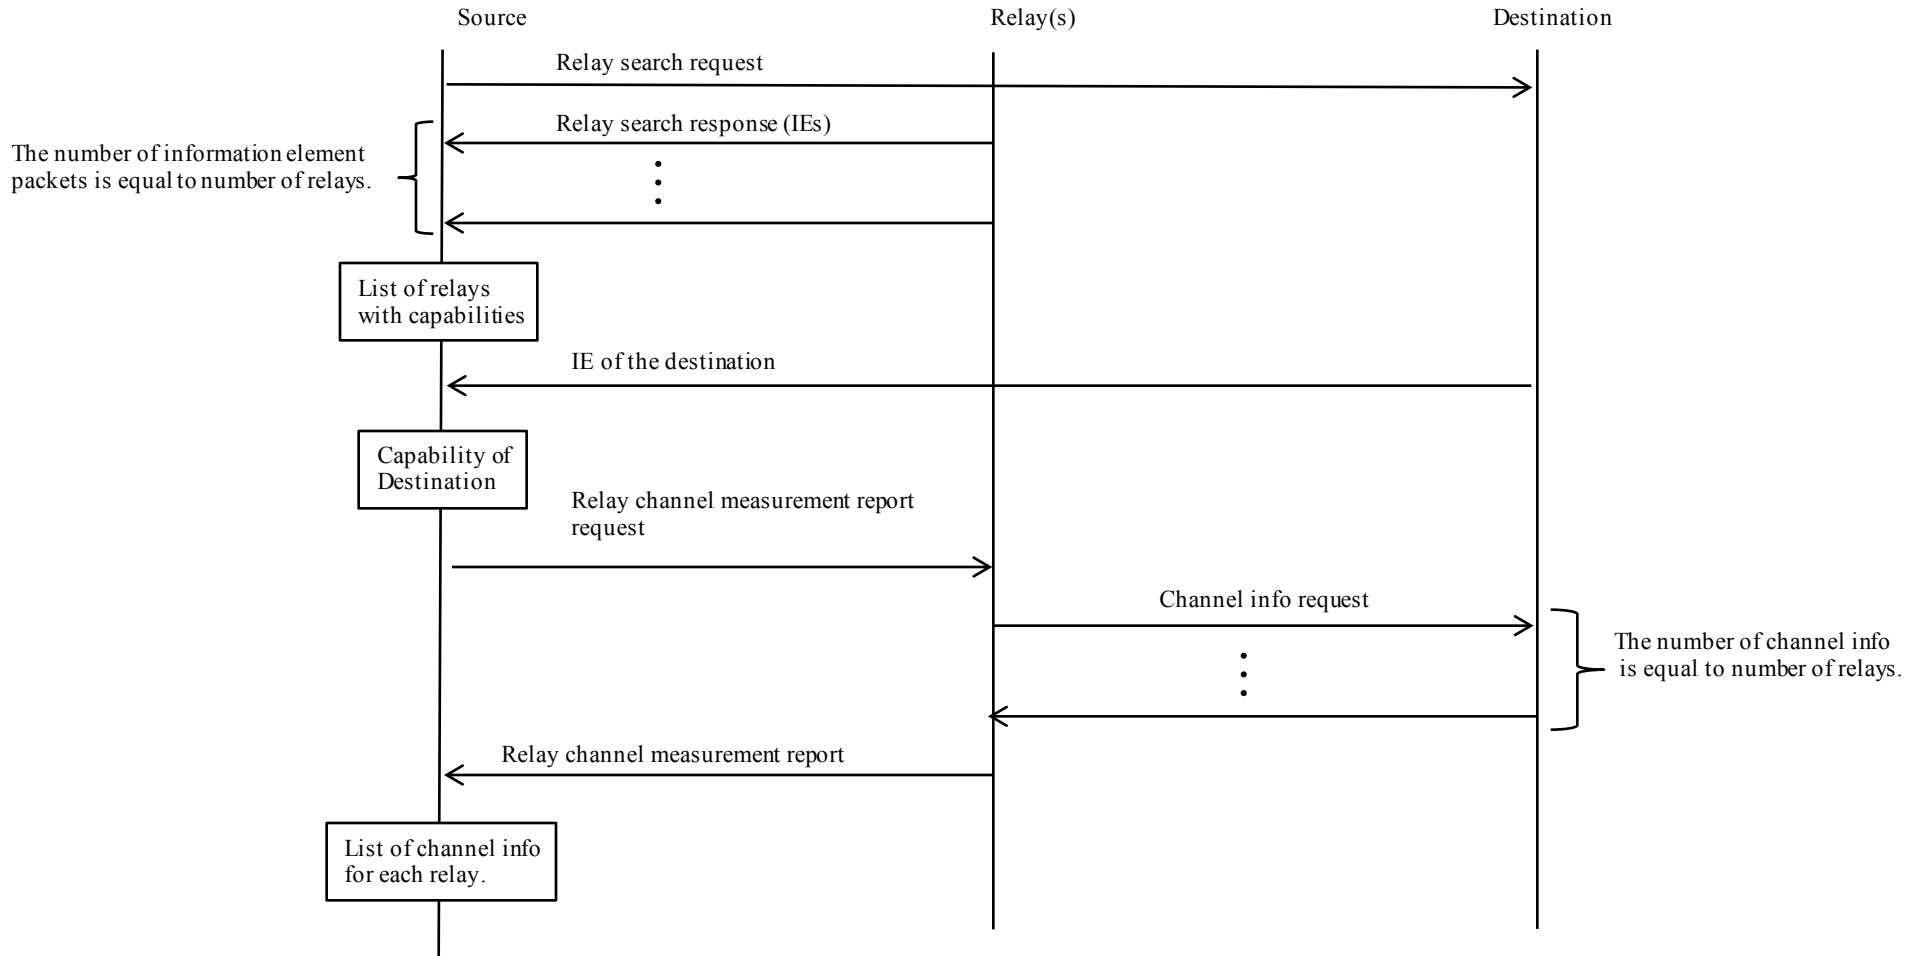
Source

Relay(s)

Destination

Relay search request

Relay search response (IEs)

The number of information element packets is equal to number of relays.

List of relays with capabilities

IE of the destination

Capability of Destination

Relay channel measurement report request

Channel info request

The number of channel info is equal to number of relays.

Relay channel measurement report

List of channel info for each relay.